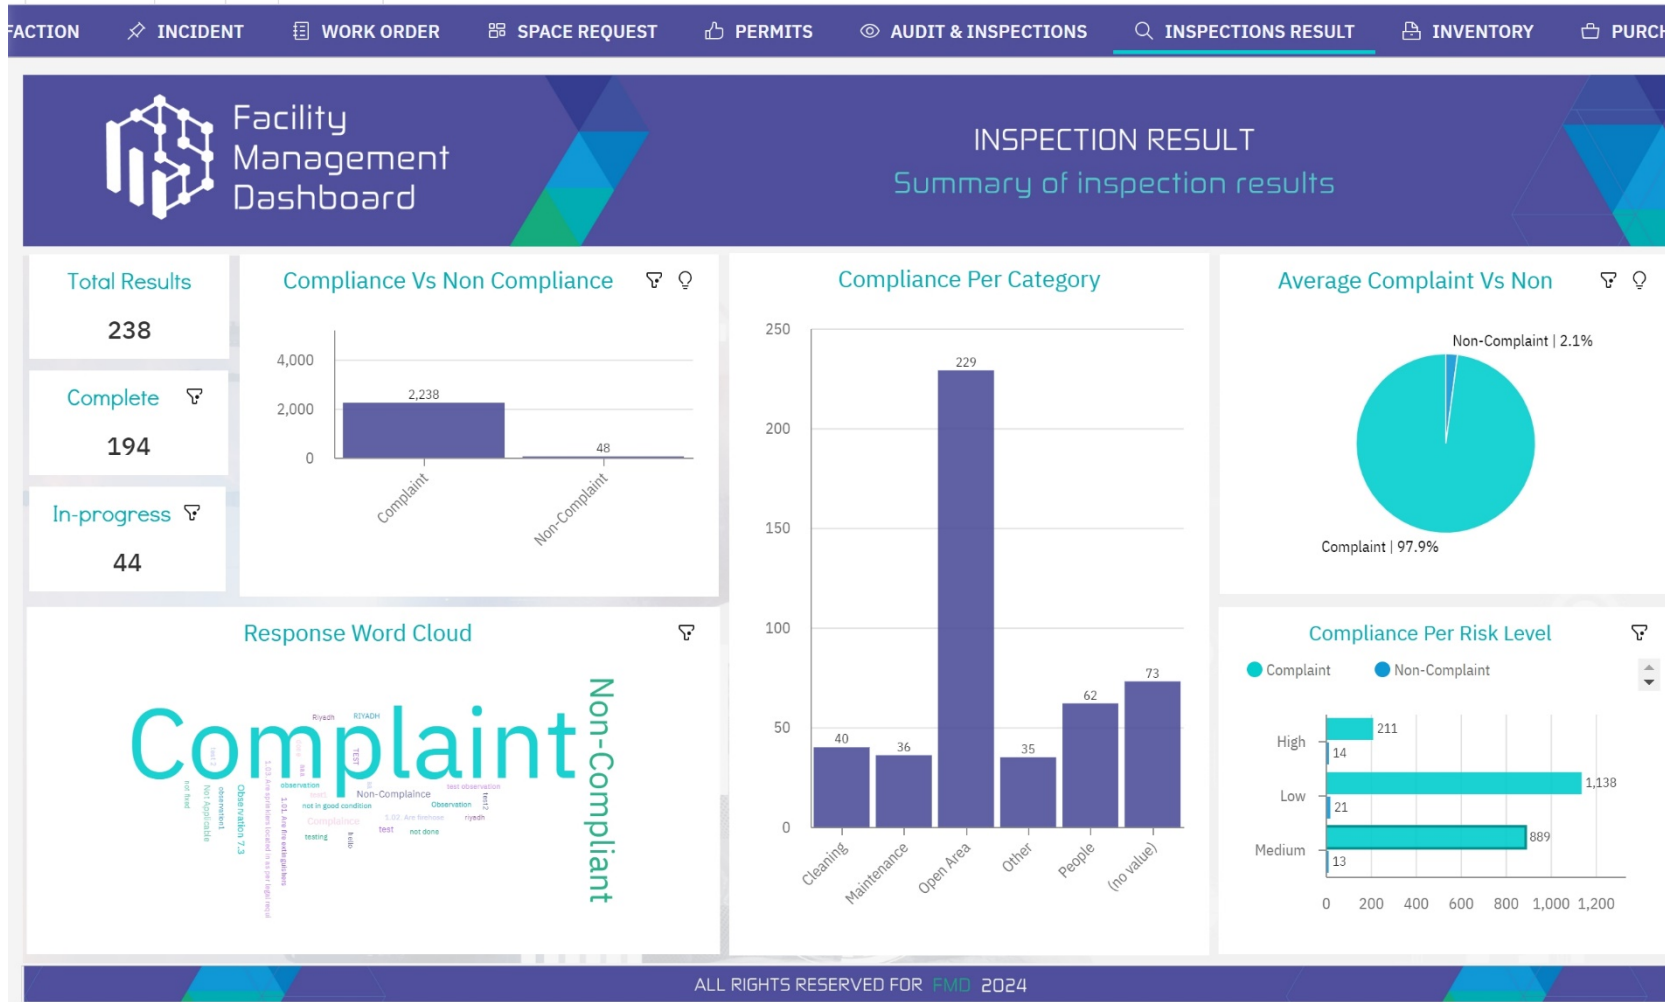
ACTION INCIDENT WORK ORDER SPACE REQUEST PERMITS AUDIT & INSPECTIONS INSPECTIONS RESULT INVENTORY PURCH

Facility Management Dashboard

INSPECTION RESULT
Summary of inspection results

Total Results
238

Complete
194

In-progress
44

Compliance Vs Non Compliance

4,000
2,000
0
2,238
48
Complaint
Non-Complaint

Compliance Per Category

250
200
150
100
50
0
40
36
229
35
62
73
Cleaning
Maintenance
Open Area
Other
People
(no value)

Average Complaint Vs Non

Non-Complaint | 2.1%
Complaint | 97.9%

Response Word Cloud

Complaint
Non-Compliant
Riyadh RIYADH observation Non-Complaince Observation test not done testing Complaince Observation 7.3 Not Applicable not fixed

Compliance Per Risk Level

Complaint Non-Complaint

High
211
14
Low
1,138
21
Medium
889
13
0 200 400 600 800 1,000 1,200

ALL RIGHTS RESERVED FOR FMD 2024